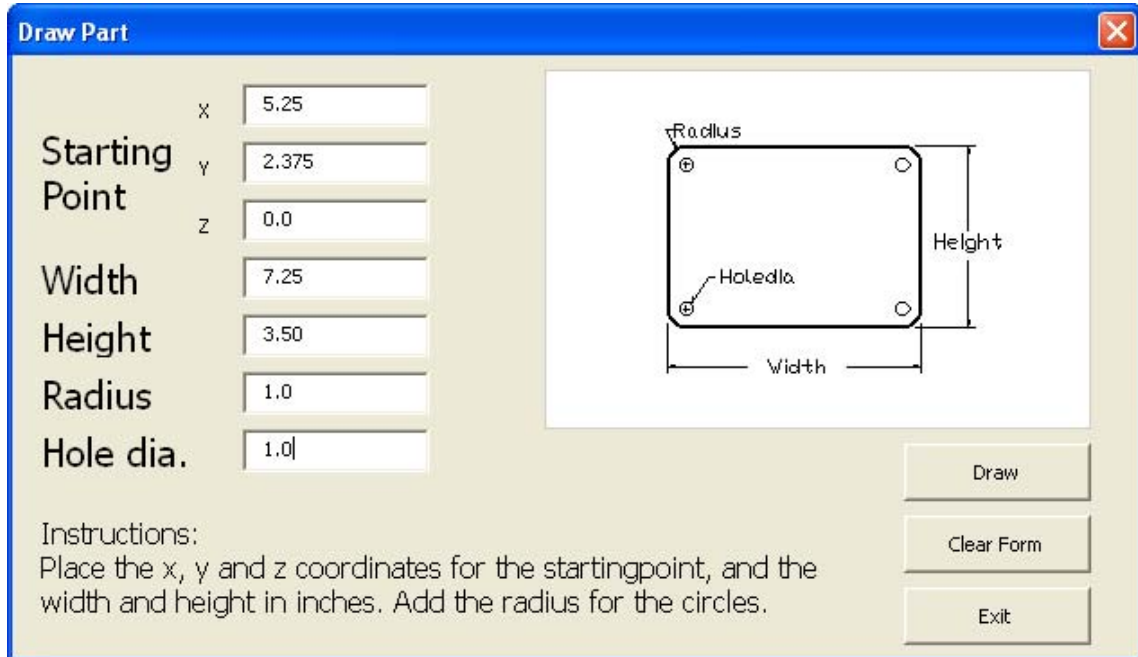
Draw Part

Starting Point

X 5.25

Y 2.375

Z 0.0

Width 7.25

Height 3.50

Radius 1.0

Hole dia. 1.0

Radius

Holedia

Height

Width

Draw

Clear Form

Exit

Instructions:
Place the x, y and z coordinates for the startingpoint, and the width and height in inches. Add the radius for the circles.